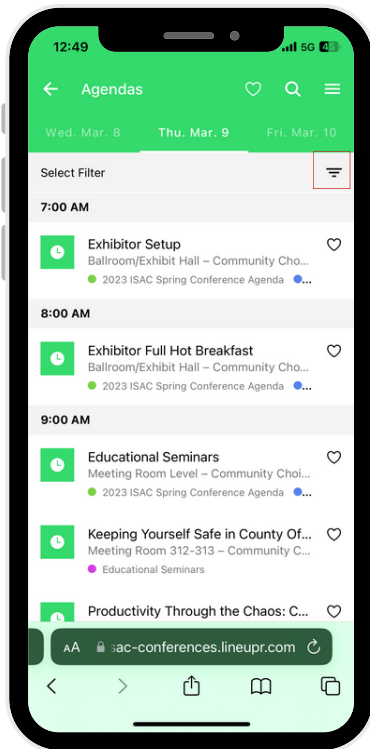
12:49

5G 45

Agendas

Wed. Mar. 8

Thu. Mar. 9

Fri. Mar. 10

Select Filter

7:00 AM

Exhibitor Setup

Ballroom/Exhibit Hall – Community Cho...

2023 ISAC Spring Conference Agenda

8:00 AM

Exhibitor Full Hot Breakfast

Ballroom/Exhibit Hall – Community Cho...

2023 ISAC Spring Conference Agenda

9:00 AM

Educational Seminars

Meeting Room Level – Community Choi...

2023 ISAC Spring Conference Agenda

Keeping Yourself Safe in County Of...

Meeting Room 312-313 – Community C...

Educational Seminars

Productivity Through the Chaos: C...

AA

sac-conferences.lineupr.com